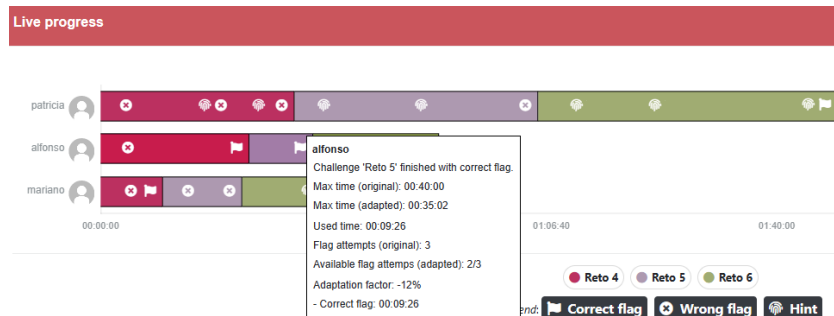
Live progress

patricia

alfonso

mariano

00:00:00

01:06:40

01:40:00

alfonso

Challenge 'Reto 5' finished with correct flag.

Max time (original): 00:40:00

Max time (adapted): 00:35:02

Used time: 00:09:26

Flag attempts (original): 3

Available flag attemps (adapted): 2/3

Adaptation factor: -12%

- Correct flag: 00:09:26

Reto 4 Reto 5 Reto 6

end: Correct flag Wrong flag Hint